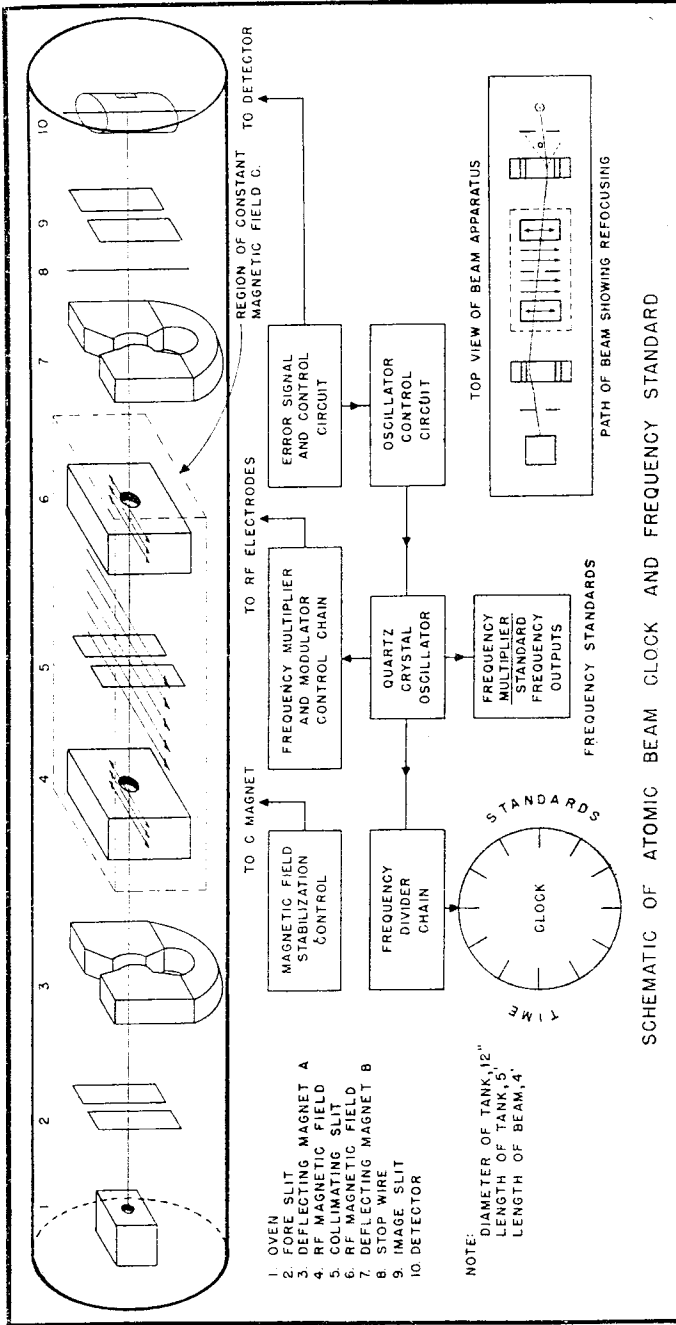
1 2 3 4 5 6 7 8 9 10

REGION OF CONSTANT MAGNETIC FIELD C.

TO C MAGNET

TO RF ELECTRODES

TO DETECTOR

MAGNETIC FIELD STABILIZATION CONTROL

FREQUENCY MULTIPLIER AND MODULATOR CONTROL CHAIN

ERROR SIGNAL AND CONTROL CIRCUIT

OSCILLATOR CONTROL CIRCUIT

QUARTZ CRYSTAL OSCILLATOR

FREQUENCY DIVIDER CHAIN

FREQUENCY MULTIPLIER STANDARD FREQUENCY OUTPUTS

FREQUENCY STANDARDS

TIME STANDARDS

CLOCK

TOP VIEW OF BEAM APPARATUS

PATH OF BEAM SHOWING REFOCUSING

1. OVEN
2. FORE SLIT
3. DEFLECTING MAGNET A
4. RF MAGNETIC FIELD
5. COLLIMATING SLIT
6. RF MAGNETIC FIELD
7. DEFLECTING MAGNET B
8. STOP WIRE
9. IMAGE SLIT
10. DETECTOR

NOTE:
DIAMETER OF TANK, 12"
LENGTH OF TANK, 5'
LENGTH OF BEAM, 4'

SCHEMATIC OF ATOMIC BEAM CLOCK AND FREQUENCY STANDARD